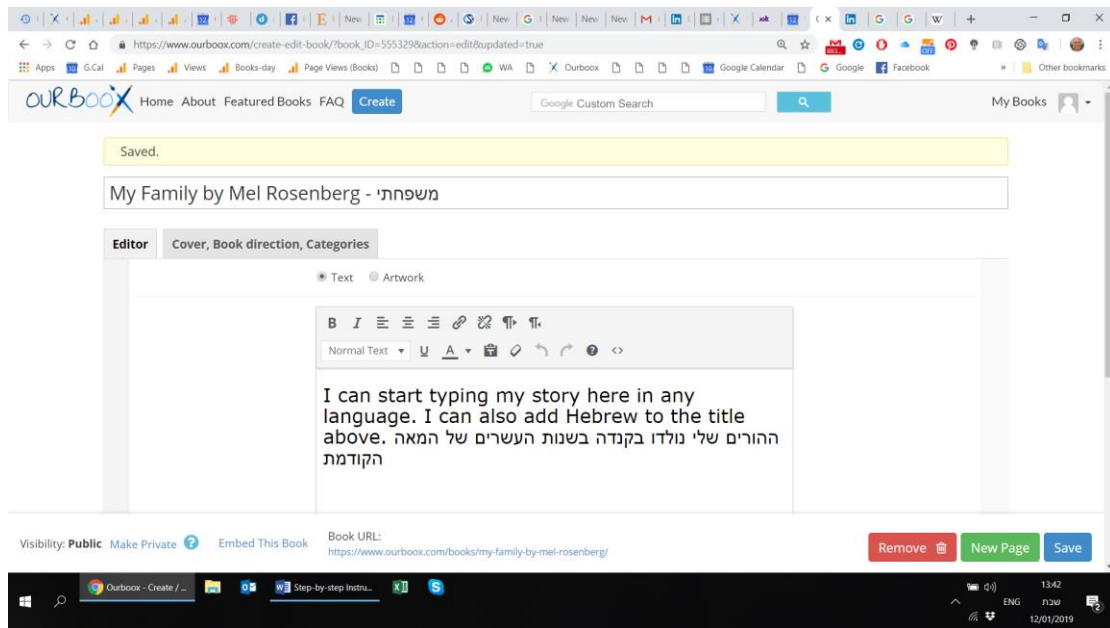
New | G | New | New | New | M | X

https://www.ourboox.com/create-edit-book/?book_ID=555329&action=edit&updated=true

Apps G.Cal Pages Views Books-day Page Views (Books) WA Ourboox Google Calendar Google Facebook Other bookmarks

OURBOOX Home About Featured Books FAQ Create

Google Custom Search

My Books

Saved.

My Family by Mel Rosenberg - משפחתי

Editor Cover, Book direction, Categories

Text Artwork

B I

Normal Text U A

I can start typing my story here in any language. I can also add Hebrew to the title above. ההורים שלי נולדו בקנדה בשנות העשרים של המאה הקודמת

Visibility: Public Make Private Embed This Book

Book URL:
https://www.ourboox.com/books/my-family-by-mel-rosenberg/

Remove New Page Save

Ourboox - Create / ... Step-by-step Instru...

ENG 13:42 שבת 12/01/2019